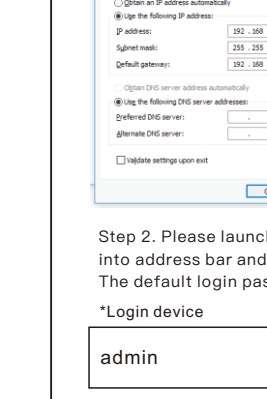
Obtain an IP address automatically
Use the following IP address:
IP address: 192 . 168
Subnet mask: 255 . 255
Default gateway: 192 . 168

Obtain DNS server address automatically
Use the following DNS server addresses:
Preferred DNS server: .
Alternate DNS server: .

Validate settings upon exit

Step 2. Please launch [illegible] into address bar and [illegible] The default login pas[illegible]

*Login device

admin